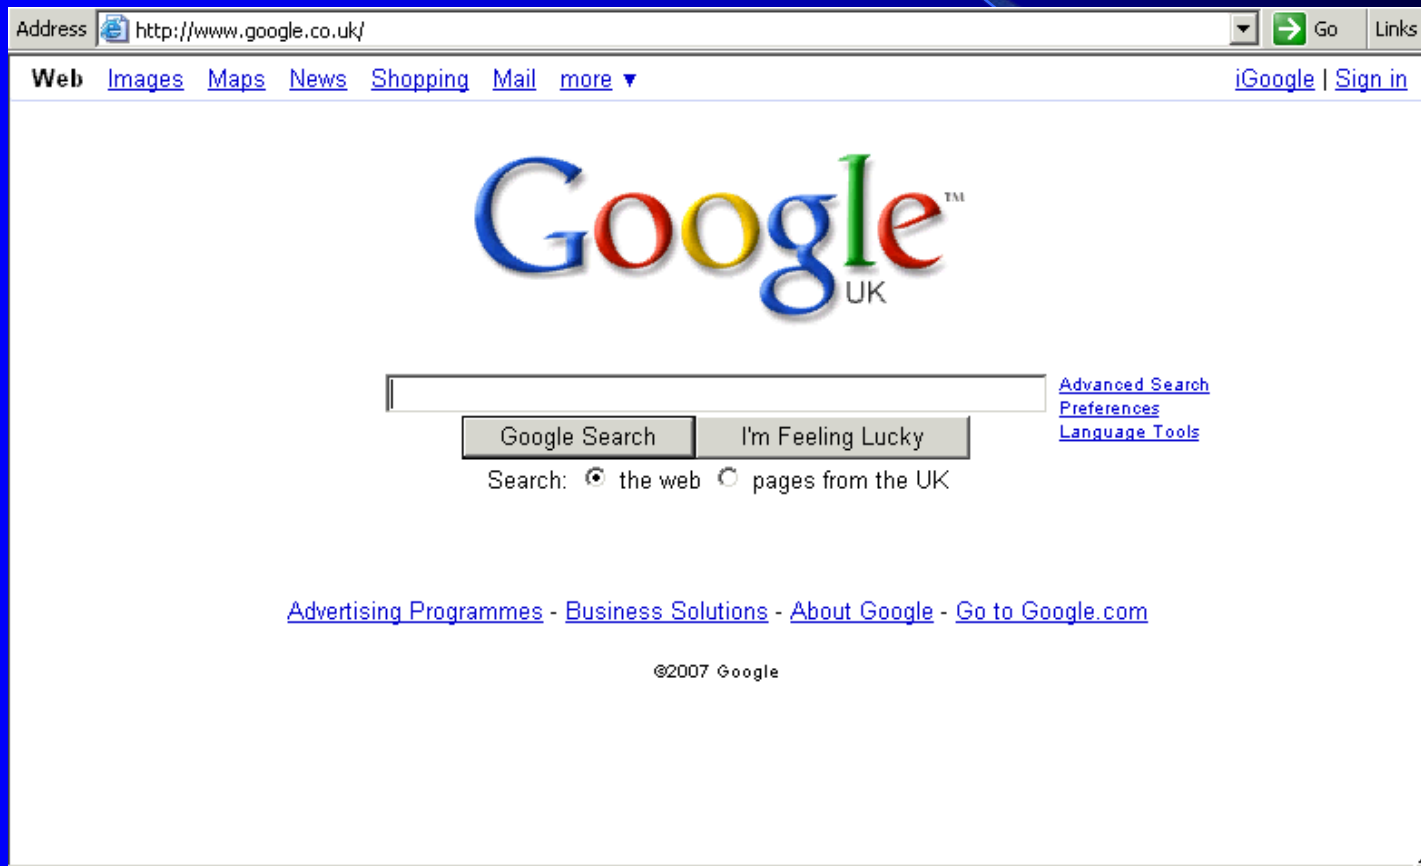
Address http://www.google.co.uk/ Go Links

Web Images Maps News Shopping Mail more ▼ iGoogle | Sign in

Google™ UK

Advanced Search
Preferences
Language Tools

Google Search I'm Feeling Lucky

Search: the web pages from the UK

Advertising Programmes - Business Solutions - About Google - Go to Google.com

©2007 Google